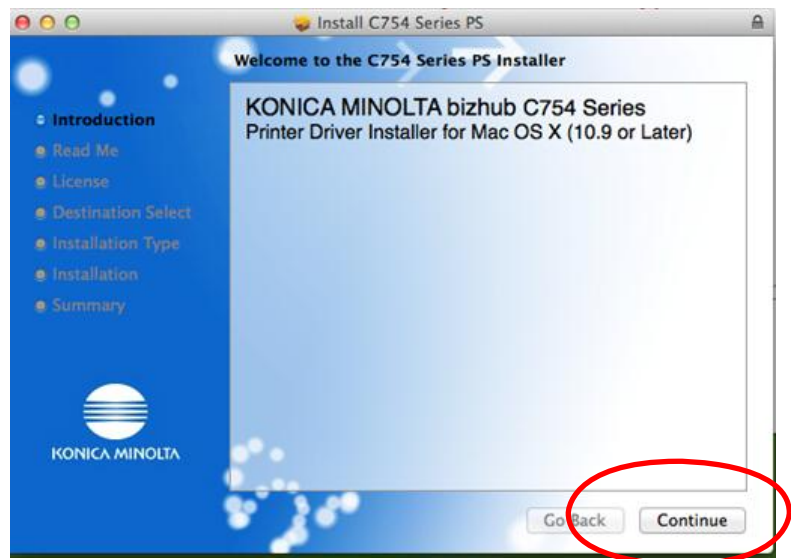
Install C754 Series PS

Welcome to the C754 Series PS Installer

Introduction
Read Me
License
Destination Select
Installation Type
Installation
Summary

KONICA MINOLTA bizhub C754 Series
Printer Driver Installer for Mac OS X (10.9 or Later)

KONICA MINOLTA

Go Back
Continue